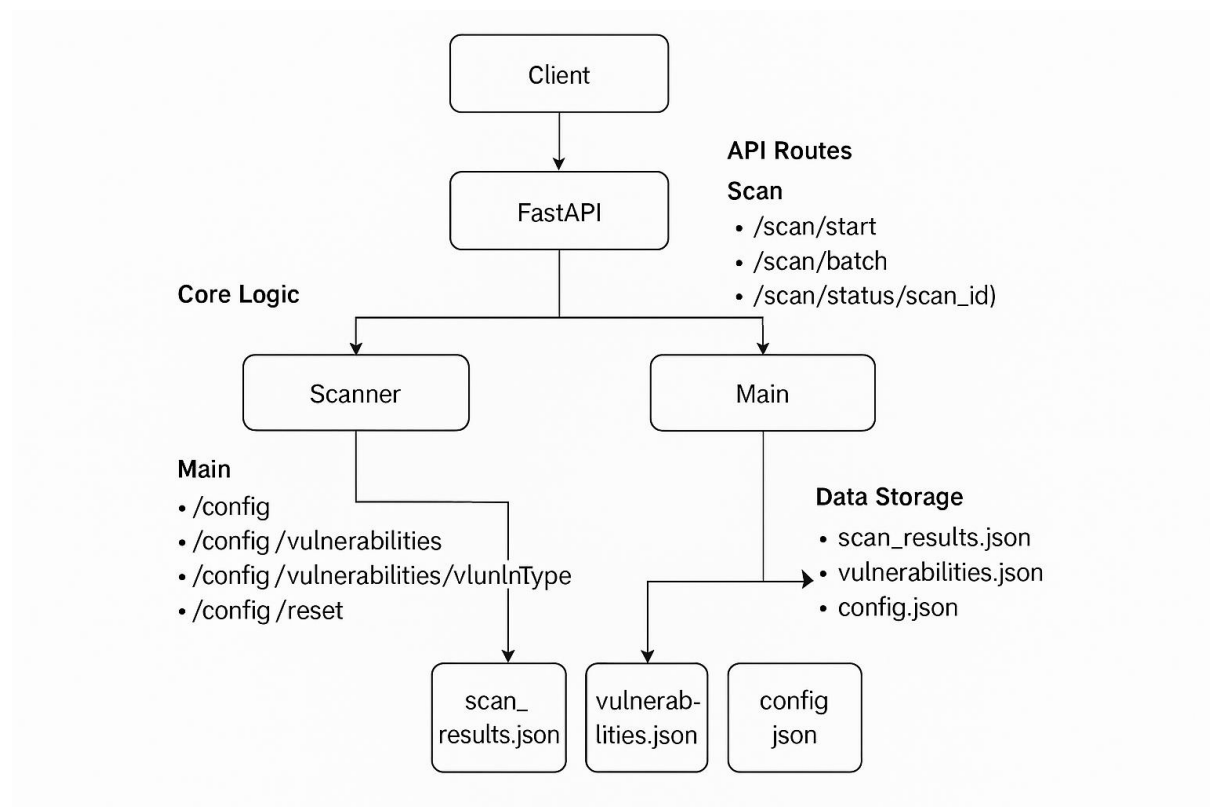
Client

API Routes

Scan

FastAPI

- /scan/start
- /scan/batch
- /scan/status/scan_id)

Core Logic

Scanner

Main

Main

- /config
- /config /vulnerabilities
- /config /vulnerabilities/vlunlnType
- /config /reset

Data Storage

- scan_results.json
- vulnerabilities.json
- config.json

scan_ results.json

vulnerabilities.json

config json